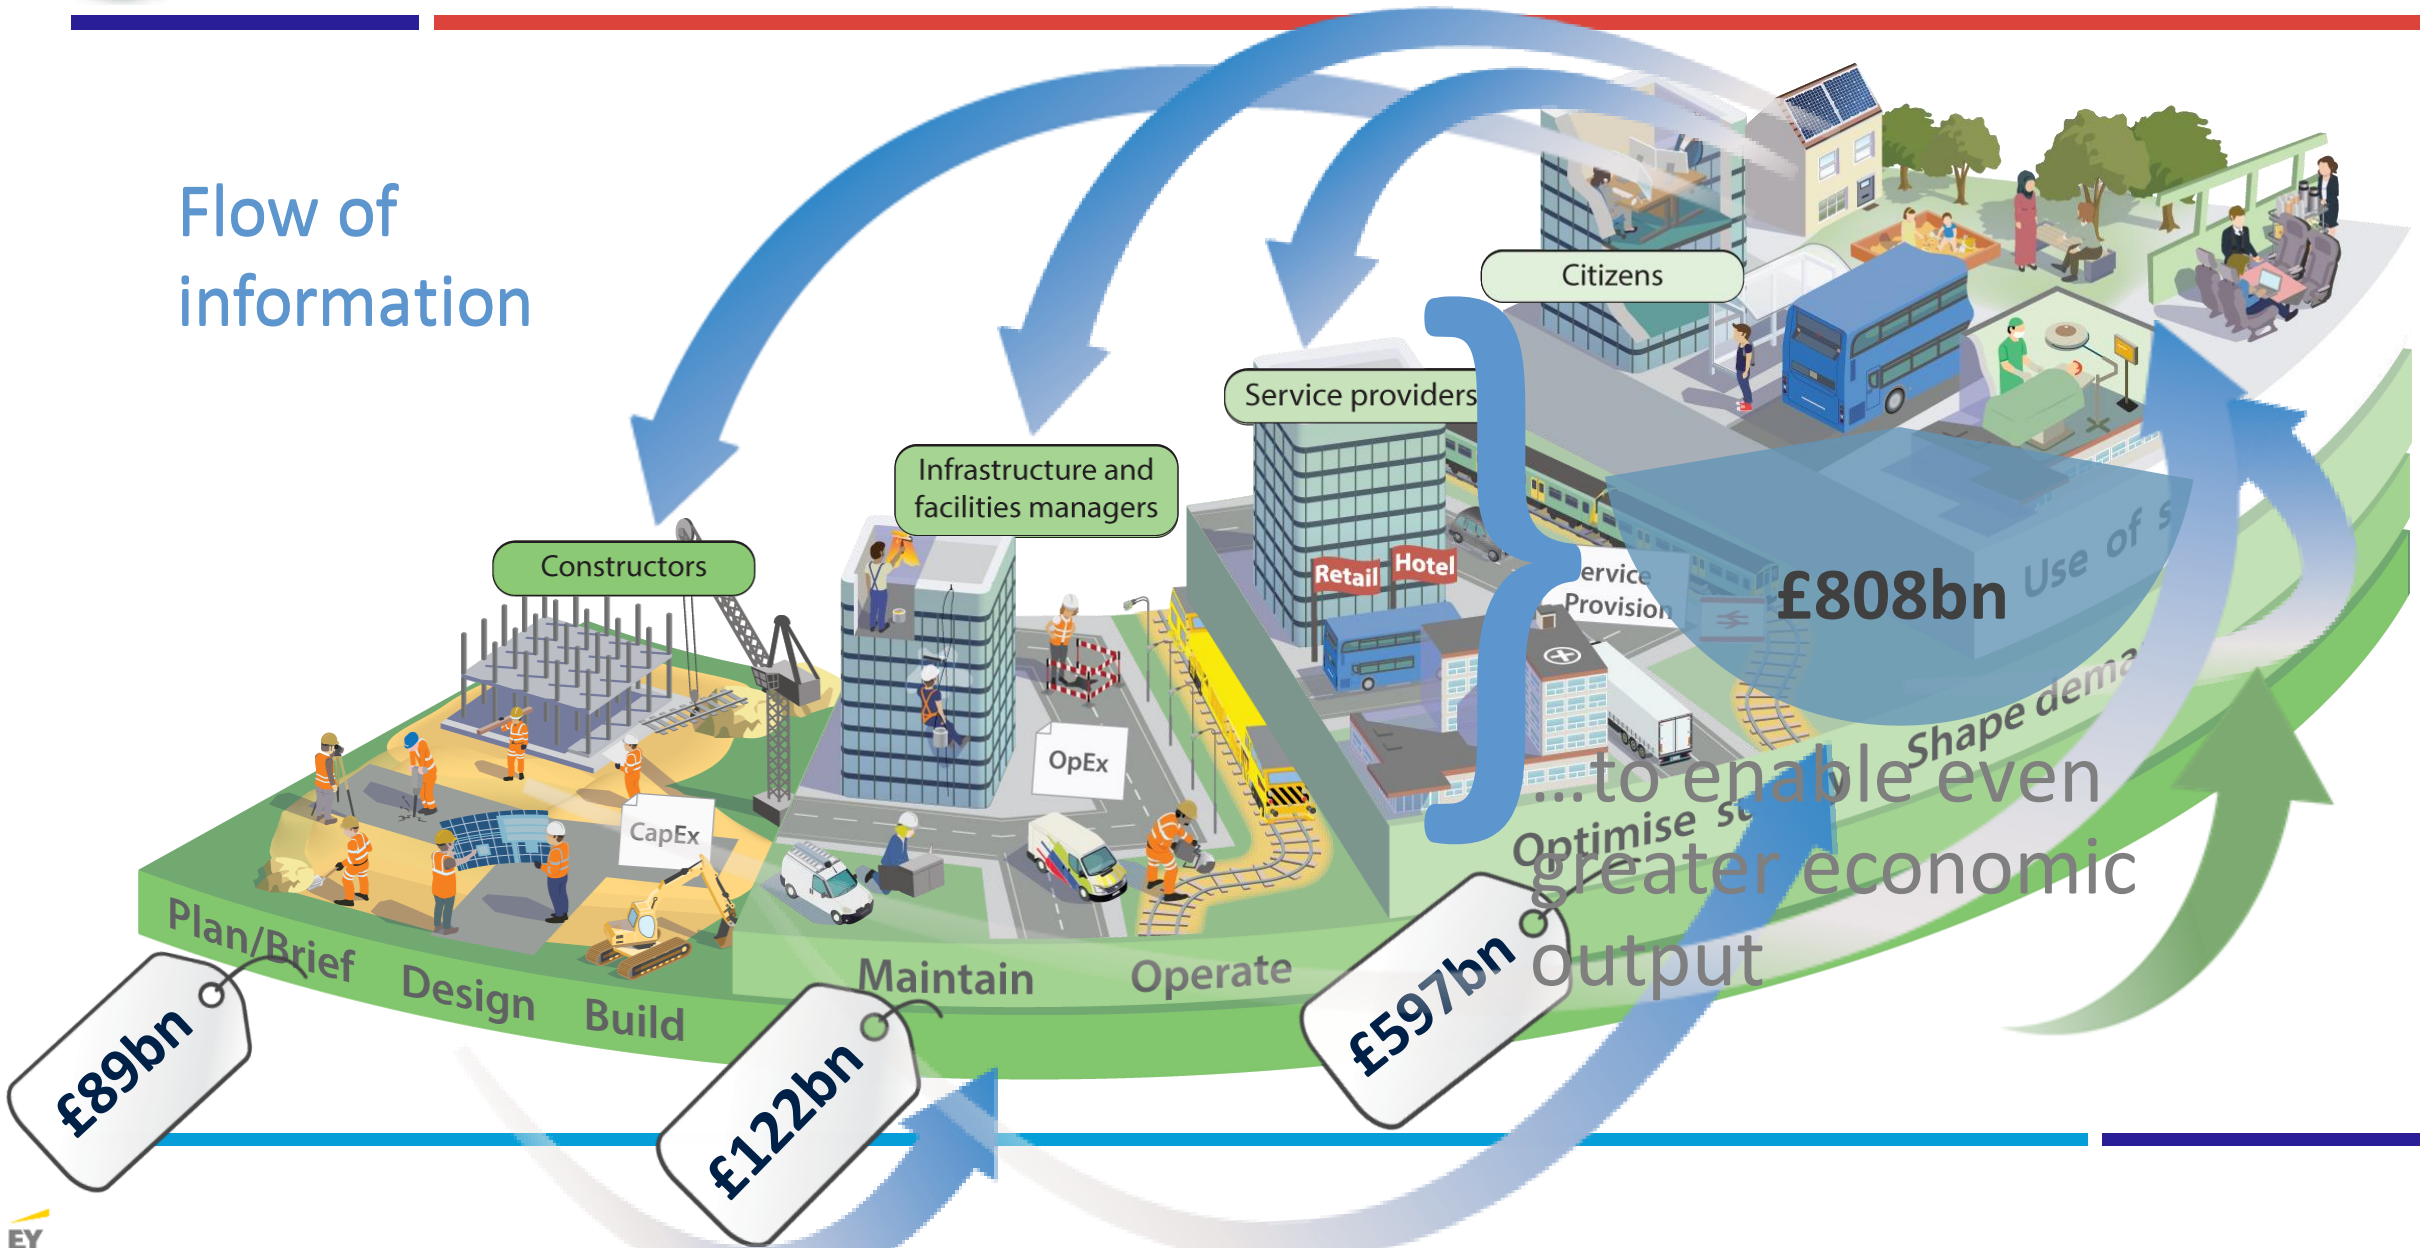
Flow of information

Citizens

Service providers

Infrastructure and facilities managers

Constructors

Retail

Hotel

ervice Provision

£808bn

Use of s

Shape dema

CapEx

OpEx

...to enable even greater economic output

Optimise s

Plan/Brief

Design

Build

Maintain

Operate

£89bn

£122bn

£597bn

EY